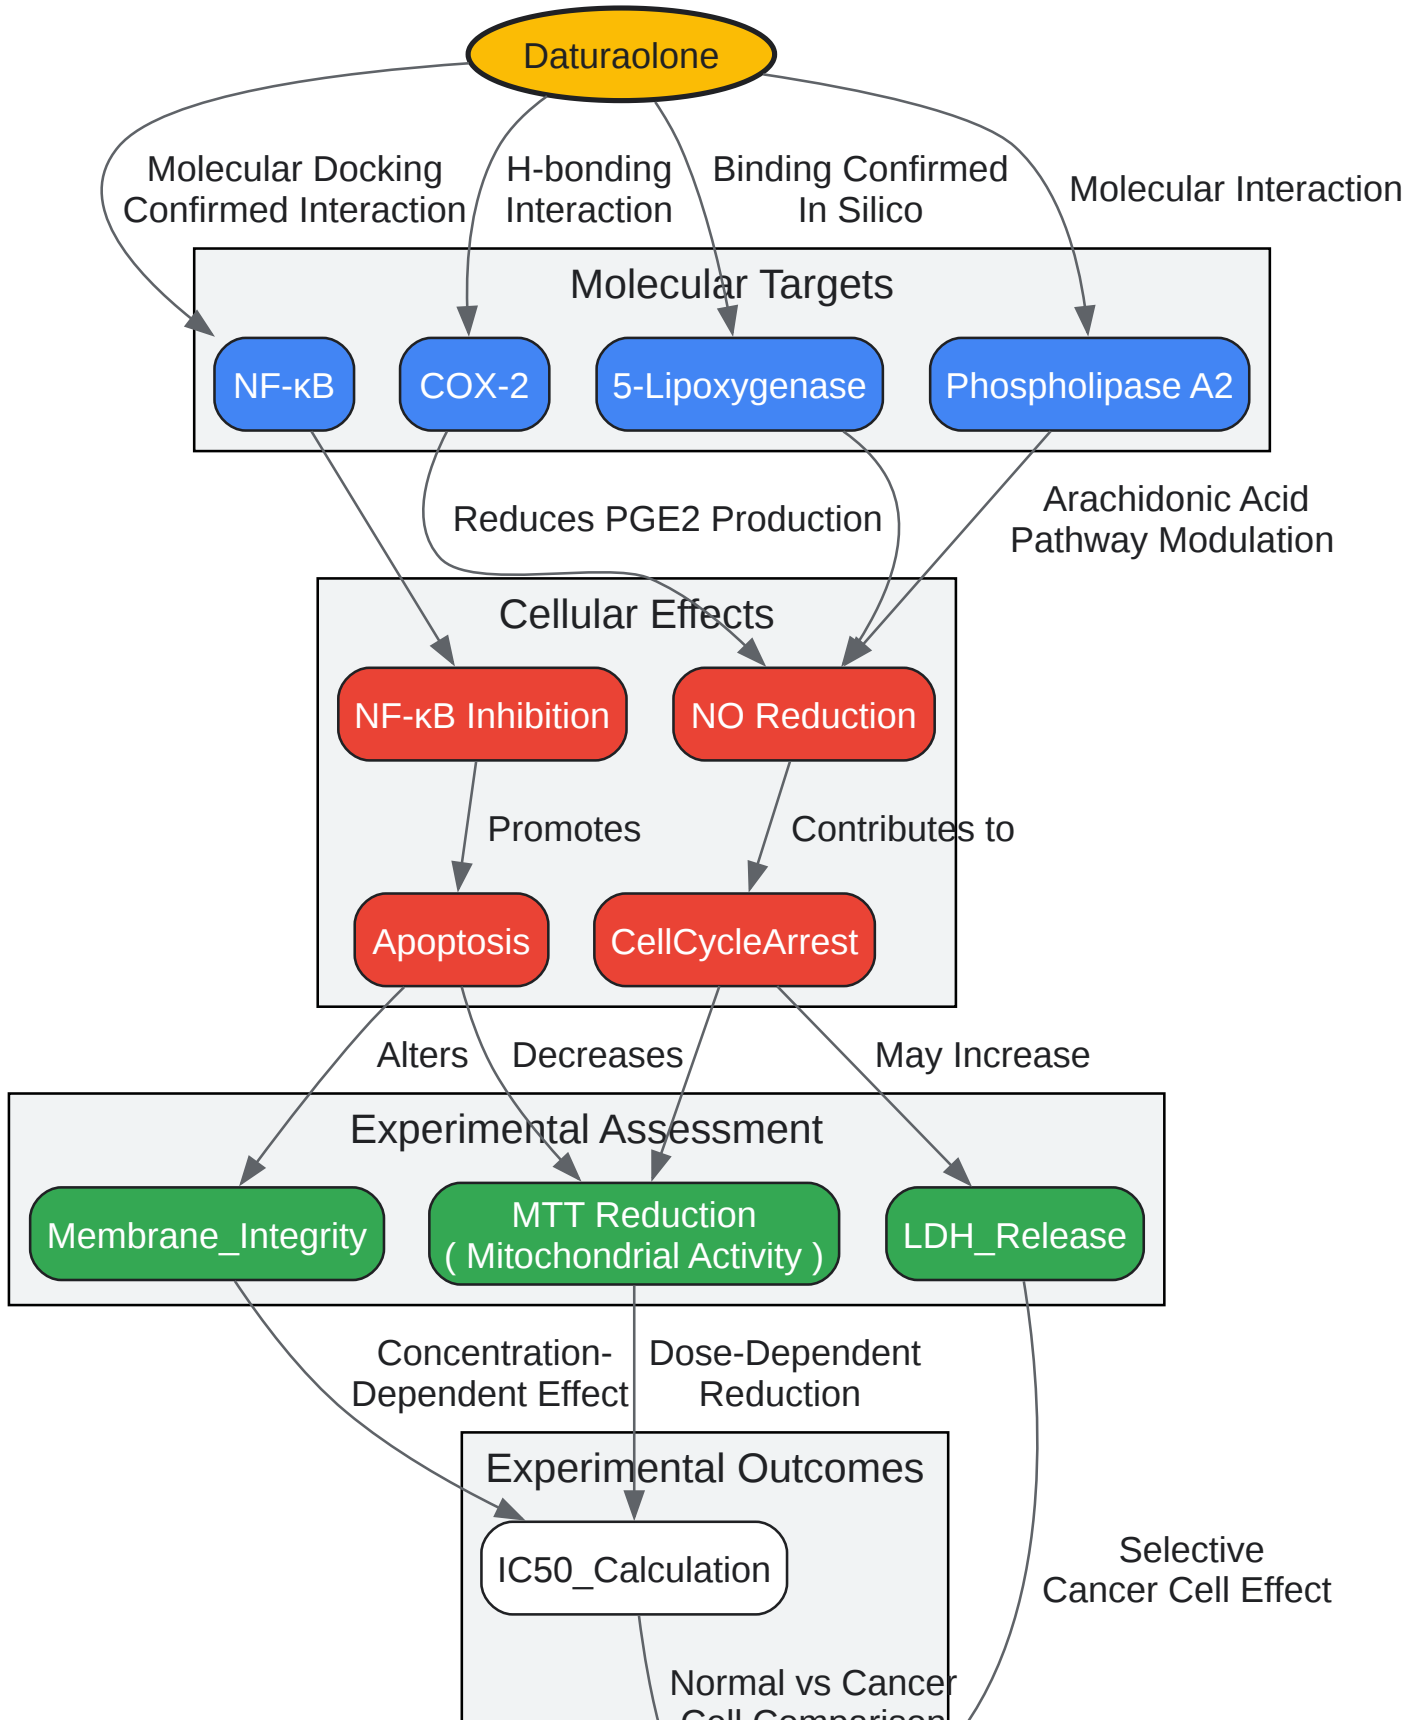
Daturaolone

Molecular Docking Confirmed Interaction

H-bonding Interaction

Binding Confirmed In Silico

Molecular Interaction

Molecular Targets

NF-κB

COX-2

5-Lipoxygenase

Phospholipase A2

Reduces PGE2 Production

Arachidonic Acid Pathway Modulation

Cellular Effects

NF-κB Inhibition

NO Reduction

Promotes

Contributes to

Apoptosis

CellCycleArrest

Alters

Decreases

May Increase

Experimental Assessment

Membrane_Integrity

MTT Reduction ( Mitochondrial Activity )

LDH_Release

Concentration-Dependent Effect

Dose-Dependent Reduction

Experimental Outcomes

IC50_Calculation

Selective Cancer Cell Effect

Normal vs Cancer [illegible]